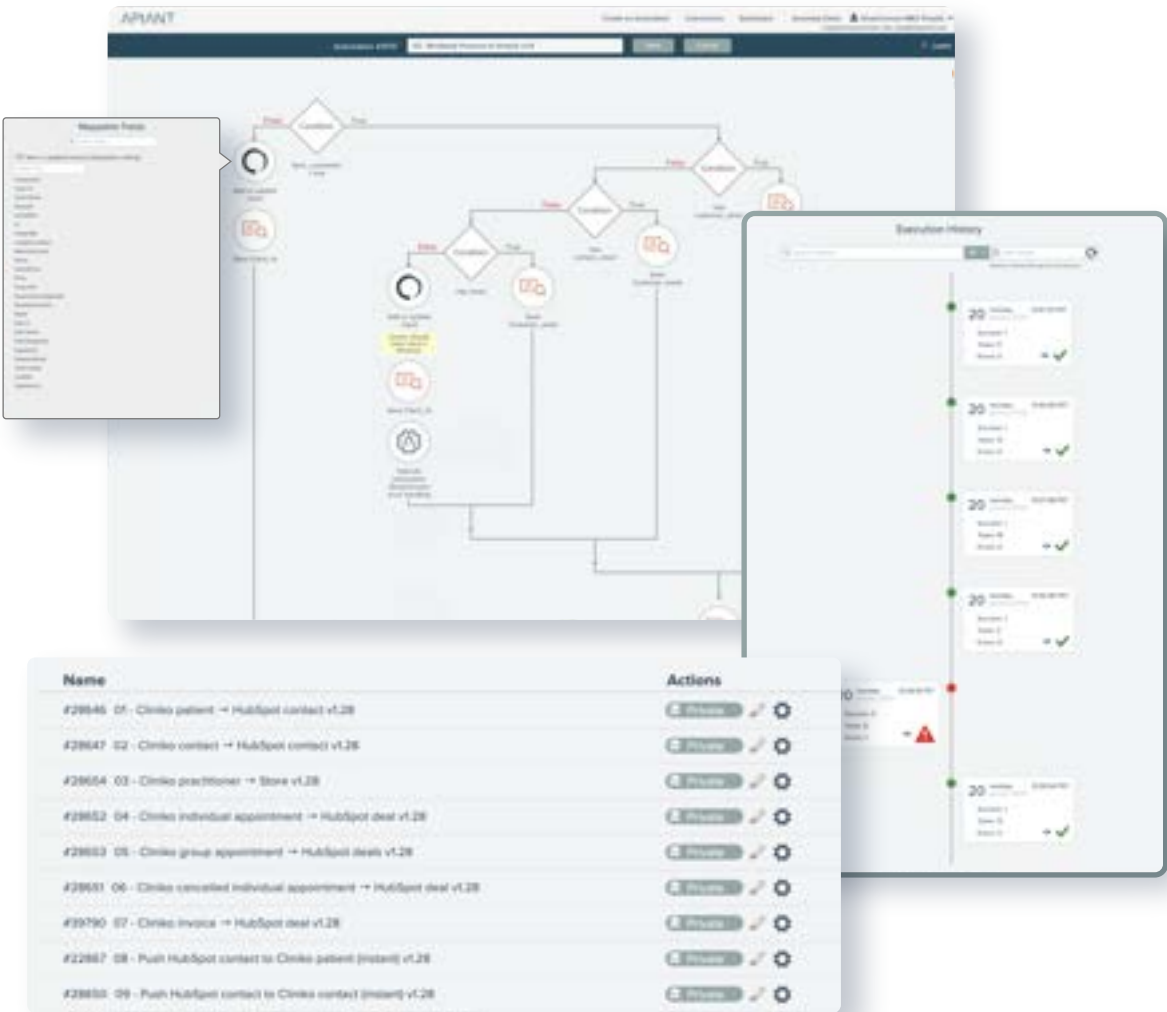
APIANT

Mappable Fields

Condition

False

True

Execution History

20

20

20

20

20

Name

Actions

#28646 01 - Cliniko patient → HubSpot contact v1.28

#28647 02 - Cliniko contact → HubSpot contact v1.28

#28654 03 - Cliniko practitioner → Store v1.28

#28652 04 - Cliniko individual appointment → HubSpot deal v1.28

#28653 05 - Cliniko group appointment → HubSpot deals v1.28

#28651 06 - Cliniko cancelled individual appointment → HubSpot deal v1.28

#39790 07 - Cliniko invoice → HubSpot deal v1.28

#22667 08 - Push HubSpot contact to Cliniko patient (instant) v1.28

#28650 09 - Push HubSpot contact to Cliniko contact (instant) v1.28

Private

Private

Private

Private

Private

Private

Private

Private

Private